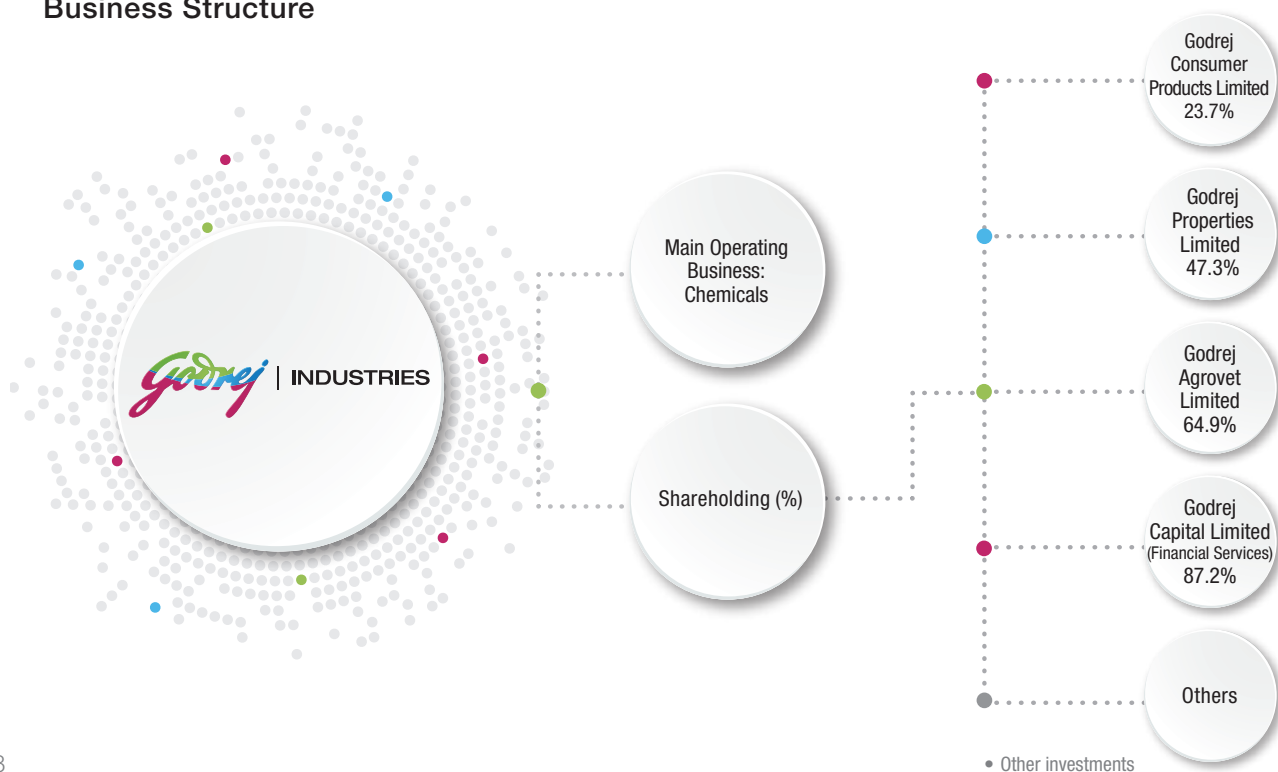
Business Structure

Godrej | INDUSTRIES

Main Operating Business: Chemicals

Shareholding (%)

Godrej Consumer Products Limited 23.7%

Godrej Properties Limited 47.3%

Godrej Agrovet Limited 64.9%

Godrej Capital Limited (Financial Services) 87.2%

Others

8

• Other investments